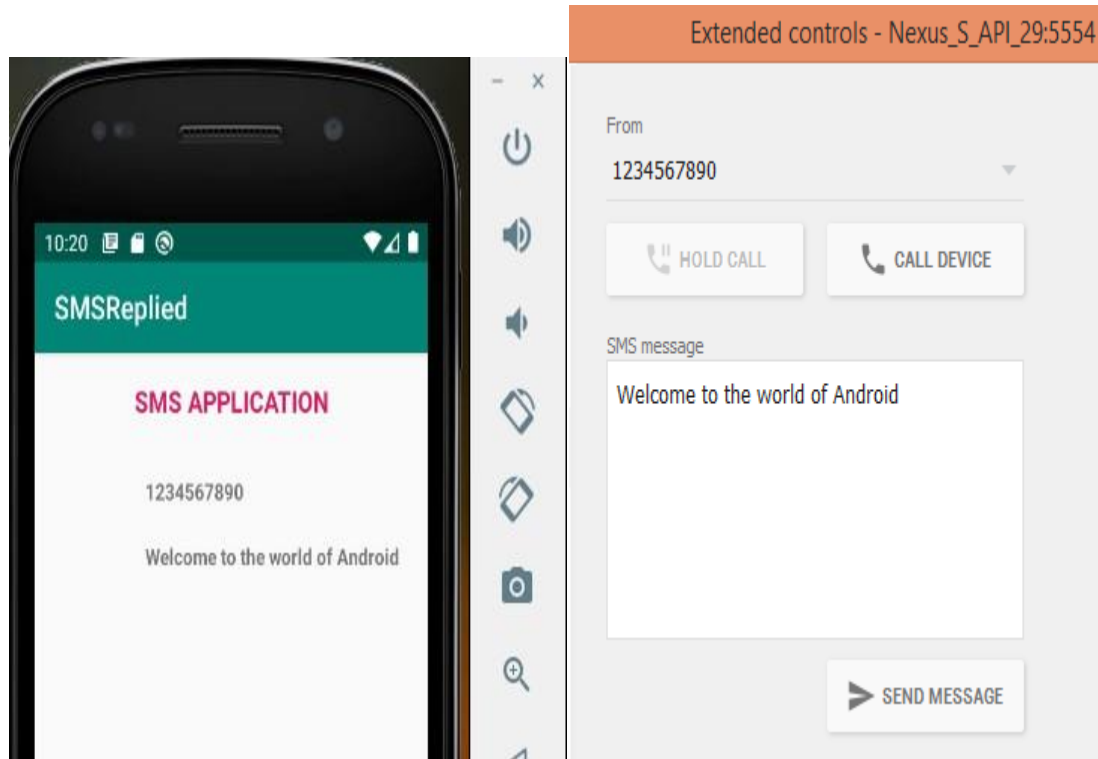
10:20

SMSReplied

SMS APPLICATION

1234567890

Welcome to the world of Android

Extended controls - Nexus_S_API_29:5554

From

1234567890

HOLD CALL

CALL DEVICE

SMS message

Welcome to the world of Android

SEND MESSAGE